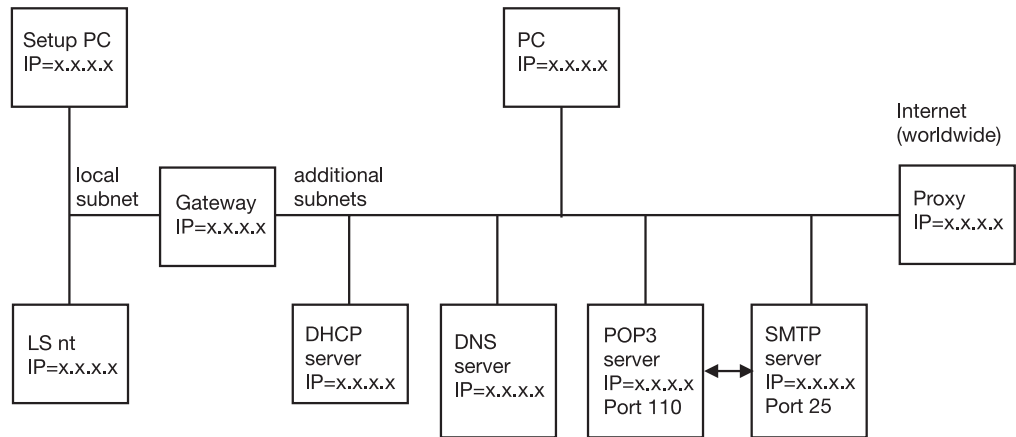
Setup PC
IP=x.x.x.x

PC
IP=x.x.x.x

Internet
(worldwide)

local
subnet

Gateway
IP=x.x.x.x

additional
subnets

Proxy
IP=x.x.x.x

LS nt
IP=x.x.x.x

DHCP
server
IP=x.x.x.x

DNS
server
IP=x.x.x.x

POP3
server
IP=x.x.x.x
Port 110

SMTP
server
IP=x.x.x.x
Port 25